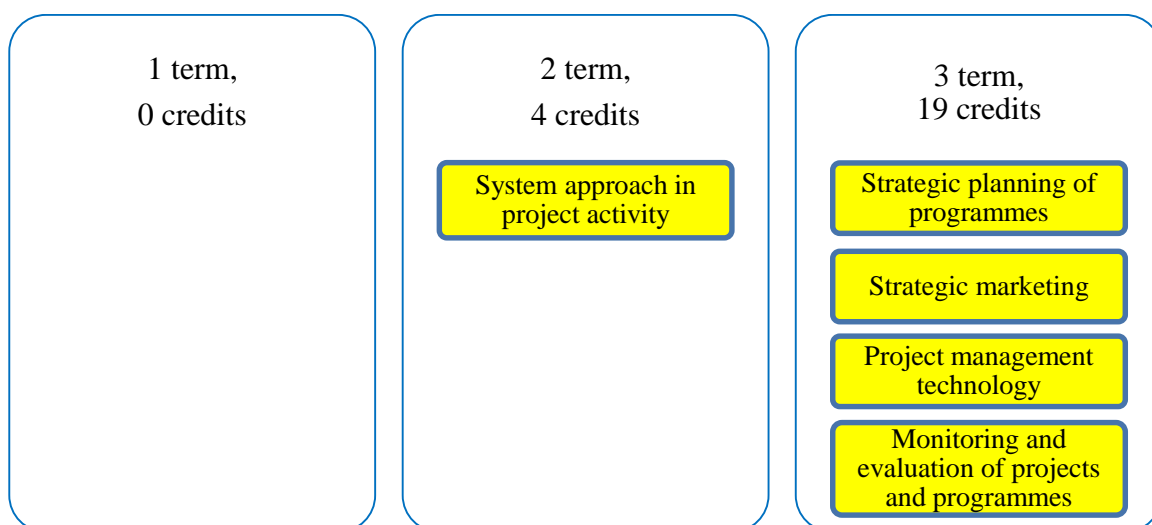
1 term,
0 credits

2 term,
4 credits

System approach in project activity

3 term,
19 credits

Strategic planning of programmes

Strategic marketing

Project management technology

Monitoring and evaluation of projects and programmes